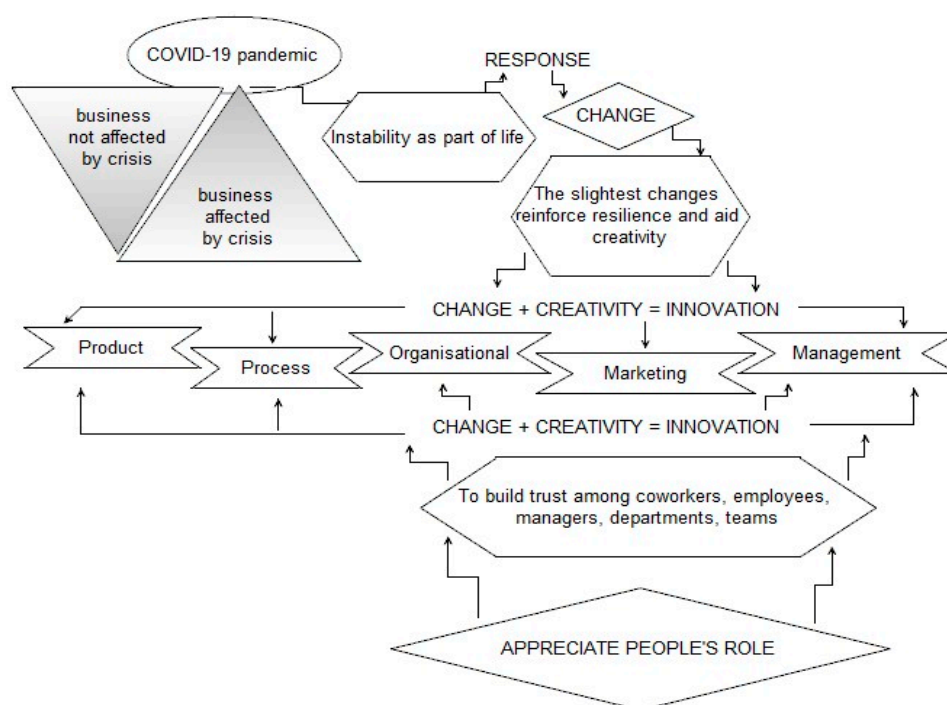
COVID-19 pandemic

business not affected by crisis

business affected by crisis

Instability as part of life

RESPONSE

CHANGE

The slightest changes reinforce resilience and aid creativity

CHANGE + CREATIVITY = INNOVATION

Product

Process

Organisational

Marketing

Management

CHANGE + CREATIVITY = INNOVATION

To build trust among coworkers, employees, managers, departments, teams

APPRECIATE PEOPLE'S ROLE